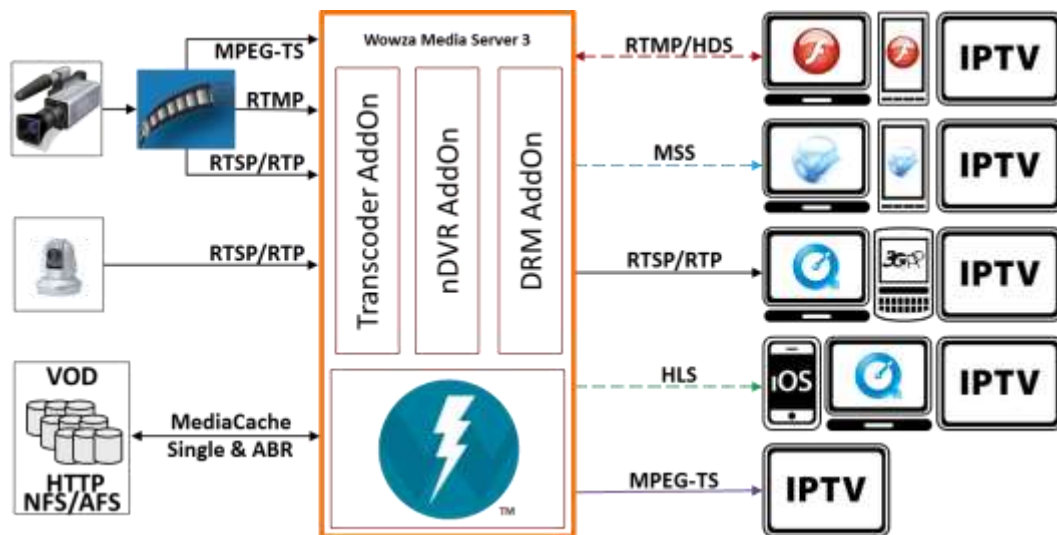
MPEG-TS

RTMP

RTSP/RTP

RTSP/RTP

VOD

HTTP
NFS/AFS

MediaCache
Single & ABR

Wowza Media Server 3

Transcoder AddOn

nDVR AddOn

DRM AddOn

TM

RTMP/HDS

MSS

RTSP/RTP

HLS

MPEG-TS

IPTV

IPTV

3GPP

IPTV

iOS

IPTV

IPTV